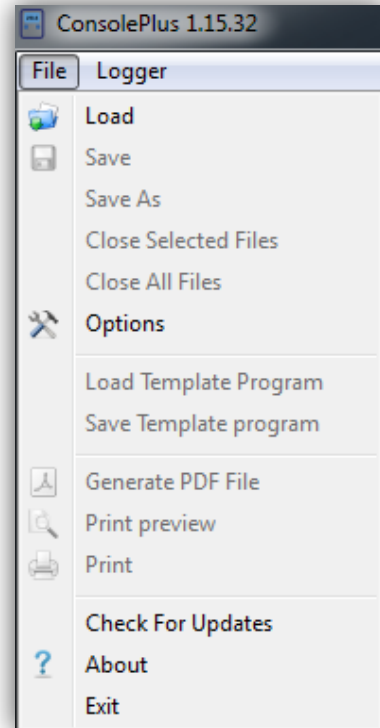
ConsolePlus 1.15.32

File Logger

Load
Save
Save As
Close Selected Files
Close All Files
Options

Load Template Program
Save Template program

Generate PDF File
Print preview
Print

Check For Updates
About
Exit